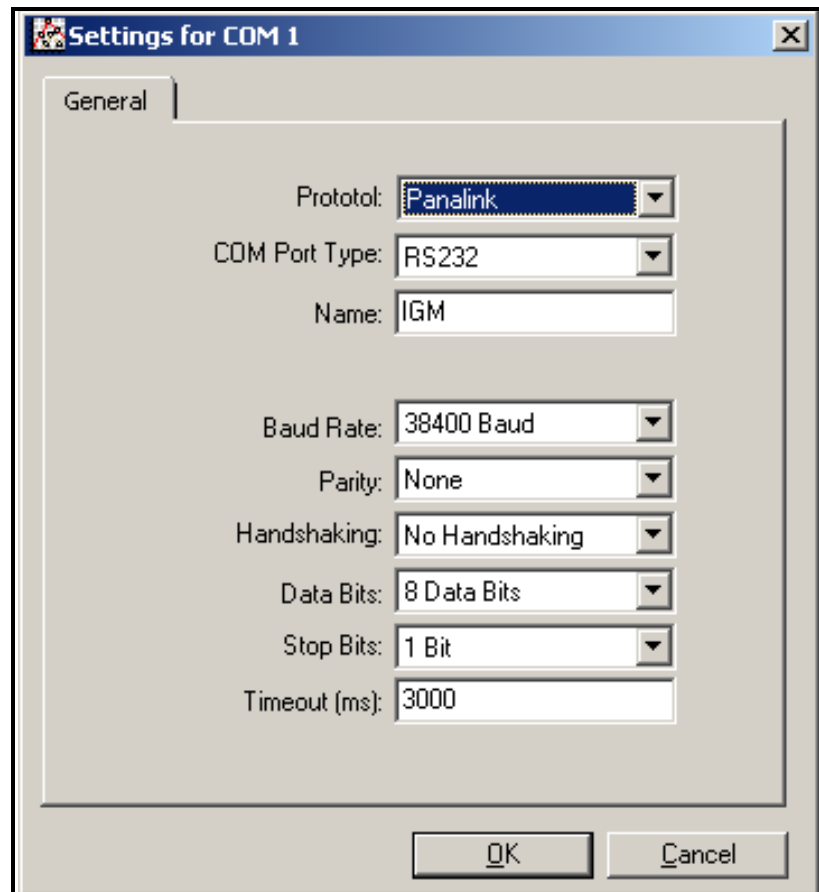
Settings for COM 1

General

Prototol: Panalink

COM Port Type: RS232

Name: IGM

Baud Rate: 38400 Baud

Parity: None

Handshaking: No Handshaking

Data Bits: 8 Data Bits

Stop Bits: 1 Bit

Timeout (ms): 3000

OK

Cancel